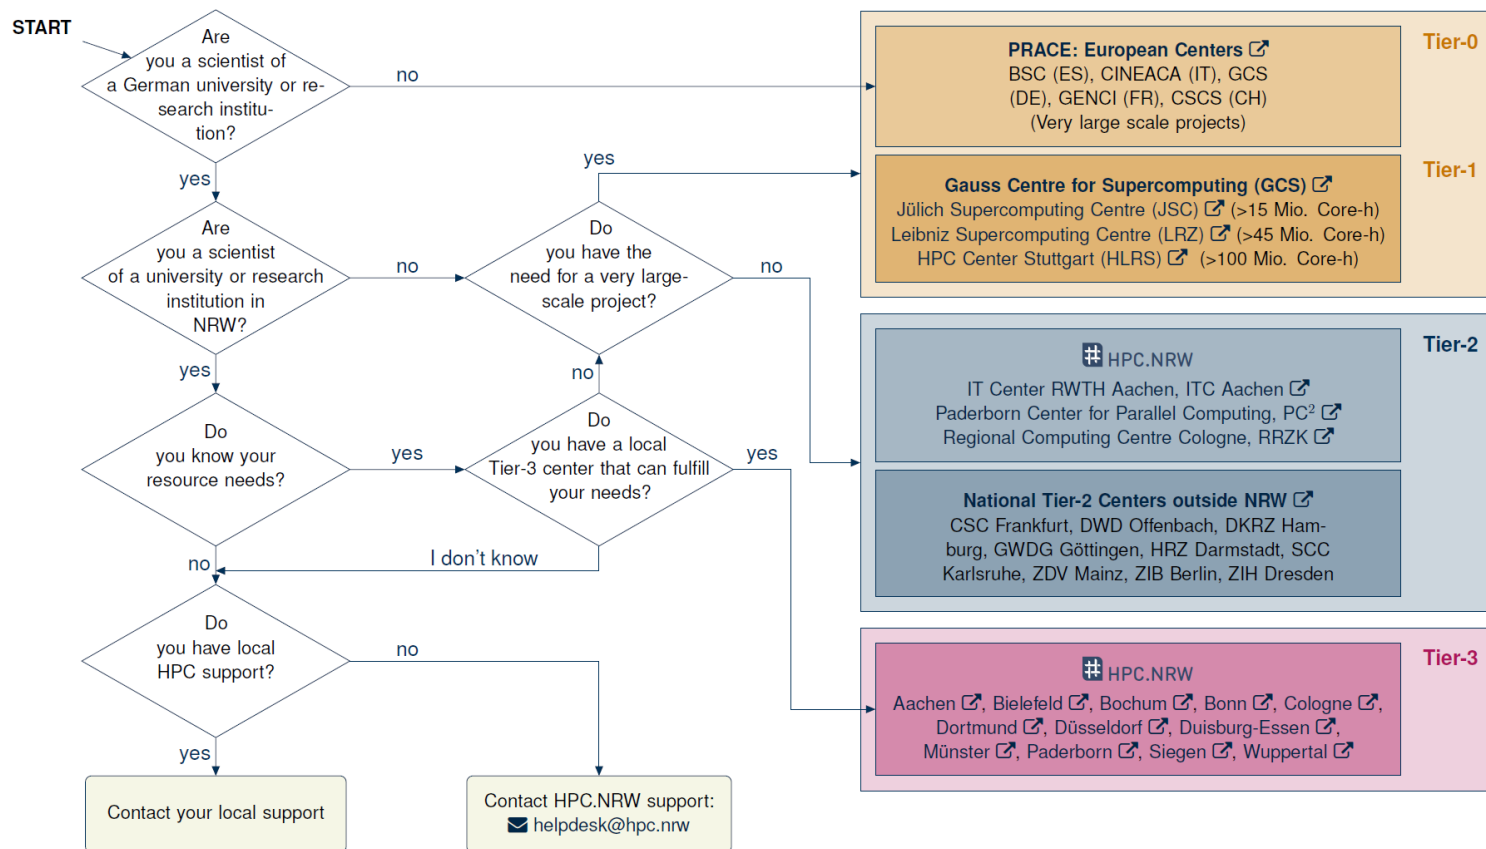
START

Are you a scientist of a German university or research institution?

no

yes

Are you a scientist of a university or research institution in NRW?

no

yes

Do you have the need for a very large-scale project?

no

yes

Do you know your resource needs?

yes

no

Do you have a local Tier-3 center that can fulfill your needs?

no

yes

I don't know

Do you have local HPC support?

no

yes

Contact your local support

Contact HPC.NRW support:
helpdesk@hpc.nrw

PRACE: European Centers
BSC (ES), CINEACA (IT), GCS (DE), GENCI (FR), CSCS (CH)
(Very large scale projects)

Tier-0

Gauss Centre for Supercomputing (GCS)
Jülich Supercomputing Centre (JSC) (>15 Mio. Core-h)
Leibniz Supercomputing Centre (LRZ) (>45 Mio. Core-h)
HPC Center Stuttgart (HLRS) (>100 Mio. Core-h)

Tier-1

HPC.NRW
IT Center RWTH Aachen, ITC Aachen
Paderborn Center for Parallel Computing, PC$^2$
Regional Computing Centre Cologne, RRZK

Tier-2

National Tier-2 Centers outside NRW
CSC Frankfurt, DWD Offenbach, DKRZ Hamburg, GWDG Göttingen, HRZ Darmstadt, SCC Karlsruhe, ZDV Mainz, ZIB Berlin, ZIH Dresden

HPC.NRW
Aachen, Bielefeld, Bochum, Bonn, Cologne, Dortmund, Düsseldorf, Duisburg-Essen, Münster, Paderborn, Siegen, Wuppertal

Tier-3